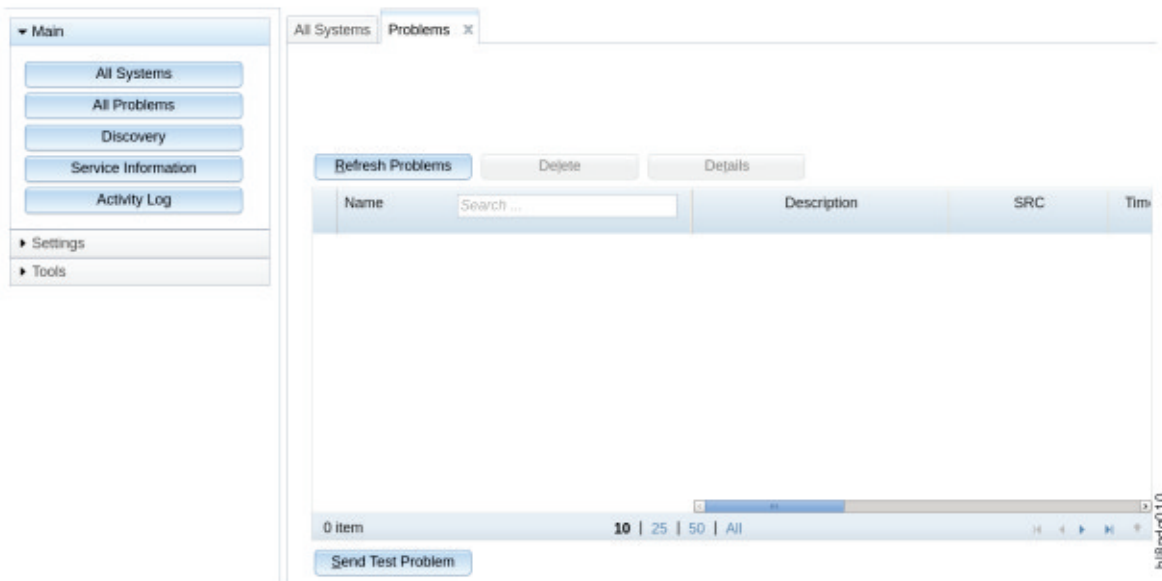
▾ Main

All Systems
All Problems
Discovery
Service Information
Activity Log

▸ Settings
▸ Tools

All Systems | Problems ✕

Refresh Problems | Delete | Details

| Name | Search ... | Description | SRC | Tim |
|---|---|---|---|---|

0 item
10 | 25 | 50 | All

Send Test Problem

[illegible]